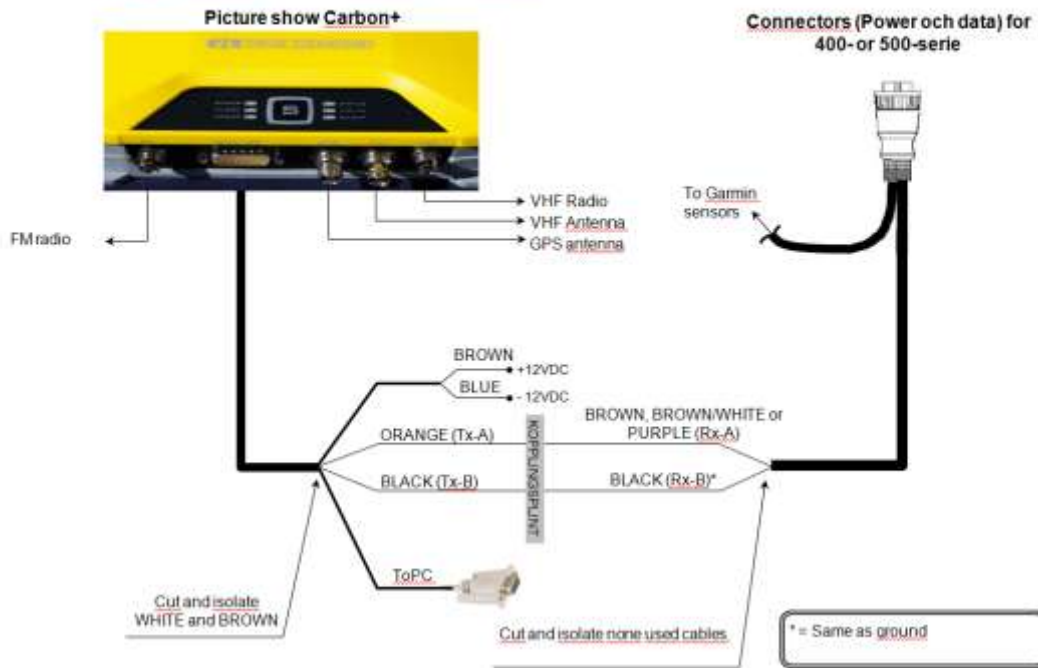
Picture show Carbon+

Connectors (Power och data) for 400- or 500-serie

To Garmin sensors

VHF Radio
VHF Antenna
GPS antenna

FM radio

BROWN
+12VDC
BLUE
- 12VDC

KOPPLINGSPLINT

ORANGE (Tx-A)
BROWN, BROWN/WHITE or PURPLE (Rx-A)

BLACK (Tx-B)
BLACK (Rx-B)*

To PC

Cut and isolate WHITE and BROWN

Cut and isolate none used cables

* = Same as ground